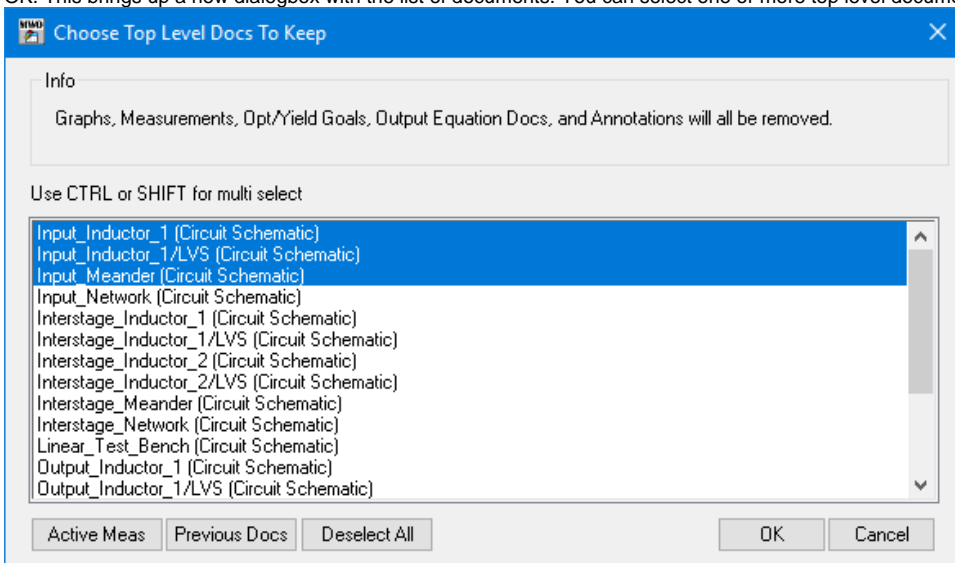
OK. This brings up a new dialogbox with the list of documents. You can select one or more top level docume

Choose Top Level Docs To Keep

Info

Graphs, Measurements, Opt/Yield Goals, Output Equation Docs, and Annotations will all be removed.

Use CTRL or SHIFT for multi select

Input_Inductor_1 (Circuit Schematic)
Input_Inductor_1/LVS (Circuit Schematic)
Input_Meander (Circuit Schematic)
Input_Network (Circuit Schematic)
Interstage_Inductor_1 (Circuit Schematic)
Interstage_Inductor_1/LVS (Circuit Schematic)
Interstage_Inductor_2 (Circuit Schematic)
Interstage_Inductor_2/LVS (Circuit Schematic)
Interstage_Meander (Circuit Schematic)
Interstage_Network (Circuit Schematic)
Linear_Test_Bench (Circuit Schematic)
Output_Inductor_1 (Circuit Schematic)
Output_Inductor_1/LVS (Circuit Schematic)

Active Meas | Previous Docs | Deselect All | OK | Cancel